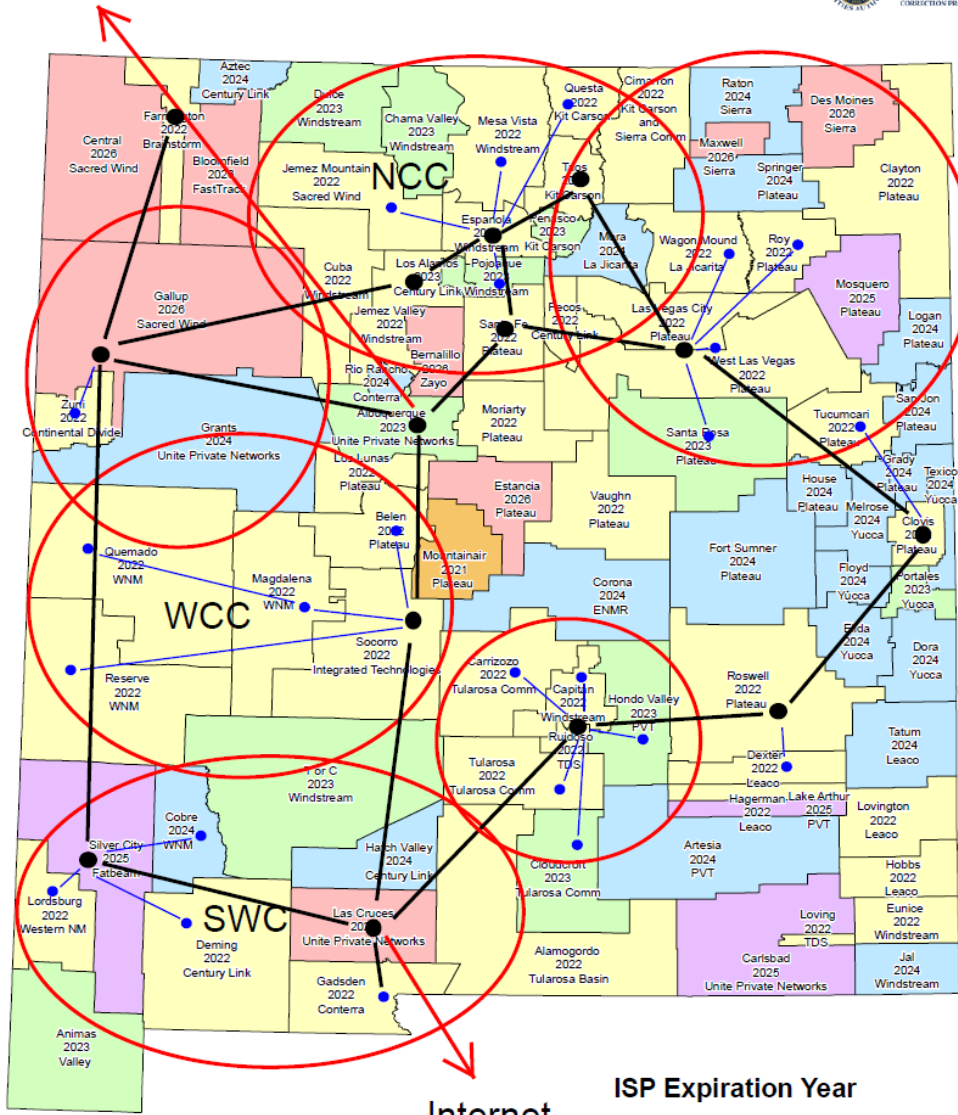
CORRECTION PR

Aztec
2024
Century Link

Farmington
2022
Brainstorm

Central
2026
Sacred Wind

Bloomfield
2023
FastTrack

Dulce
2023
Windstream

Chama Valley
2023
Windstream

Mesa Vista
2022
Windstream

Questa
2022
Kit Carson

Cimarron
2022
Kit Carson and Sierra Comm

Raton
2024
Sierra

Des Moines
2026
Sierra

Maxwell
2026
Sierra

Springer
2024
Plateau

Clayton
2022
Plateau

NCC

Jemez Mountain
2022
Sacred Wind

Taos
Kit Carson

Espanola
2022
Windstream

Penasco
2023
Kit Carson

Mora
2024
La Jicarita

Wagon Mound
2022
La Jicarita

Roy
2022
Plateau

Pojoaque
2022
Windstream

Cuba
2022
Windstream

Los Alamos
2023
Century Link

Gallup
2026
Sacred Wind

Jemez Valley
2022
Windstream

Santa Fe
2022
Plateau

Pecos
2022
Century Link

Las Vegas City
2022
Plateau

Mosquero
2025
Plateau

Logan
2024
Plateau

Bernalillo
2026
Zayo

West Las Vegas
2022
Plateau

Rio Rancho
2024
Conterra

Zuni
2022
Continental Divide

Albuquerque
2023
Unite Private Networks

Moriarty
2022
Plateau

San Jon
2024
Plateau

Grants
2024
Unite Private Networks

Santa Rosa
2023
Plateau

Tucumcari
2022
Plateau

Los Lunas
2022
Plateau

Grady
2024
Plateau

Texico
2024
Yucca

Estancia
2026
Plateau

House
2024
Plateau

Melrose
2024
Yucca

Clovis
Plateau

Belen
2022
Plateau

Vaughn
2022
Plateau

Quemado
2022
WNM

Mountainair
2021
Plateau

Fort Sumner
2024
Plateau

Floyd
2024
Yucca

Portales
2023
Yucca

Magdalena
2022
WNM

WCC

Corona
2024
ENMR

Elida
2024
Yucca

Dora
2024
Yucca

Socorro
2022
Integrated Technologies

Reserve
2022
WNM

Carrizozo
2022
Tularosa Comm

Capitan
2022
Windstream

Hondo Valley
2023
PVT

Roswell
2022
Plateau

Ruidoso
2023
TDS

T or C
2023
Windstream

Tularosa
2022
Tularosa Comm

Dexter
2022
Leaco

Tatum
2024
Leaco

Hagerman
2022
Leaco

Lake Arthur
2025
PVT

Lovington
2022
Leaco

Cobre
2024
WNM

Silver City
2025
Fatbeam

Hatch Valley
2024
Century Link

Artesia
2024
PVT

Cloudcroft
2023
Tularosa Comm

Hobbs
2022
Leaco

Lordsburg
2022
Western NM

SWC

Las Cruces
Unite Private Networks

Eunice
2022
Windstream

Deming
2022
Century Link

Loving
2022
TDS

Alamogordo
2022
Tularosa Basin

Carlsbad
2025
Unite Private Networks

Jal
2024
Windstream

Gadsden
2022
Conterra

Animas
2023
Valley

ISP Expiration Year

Internet